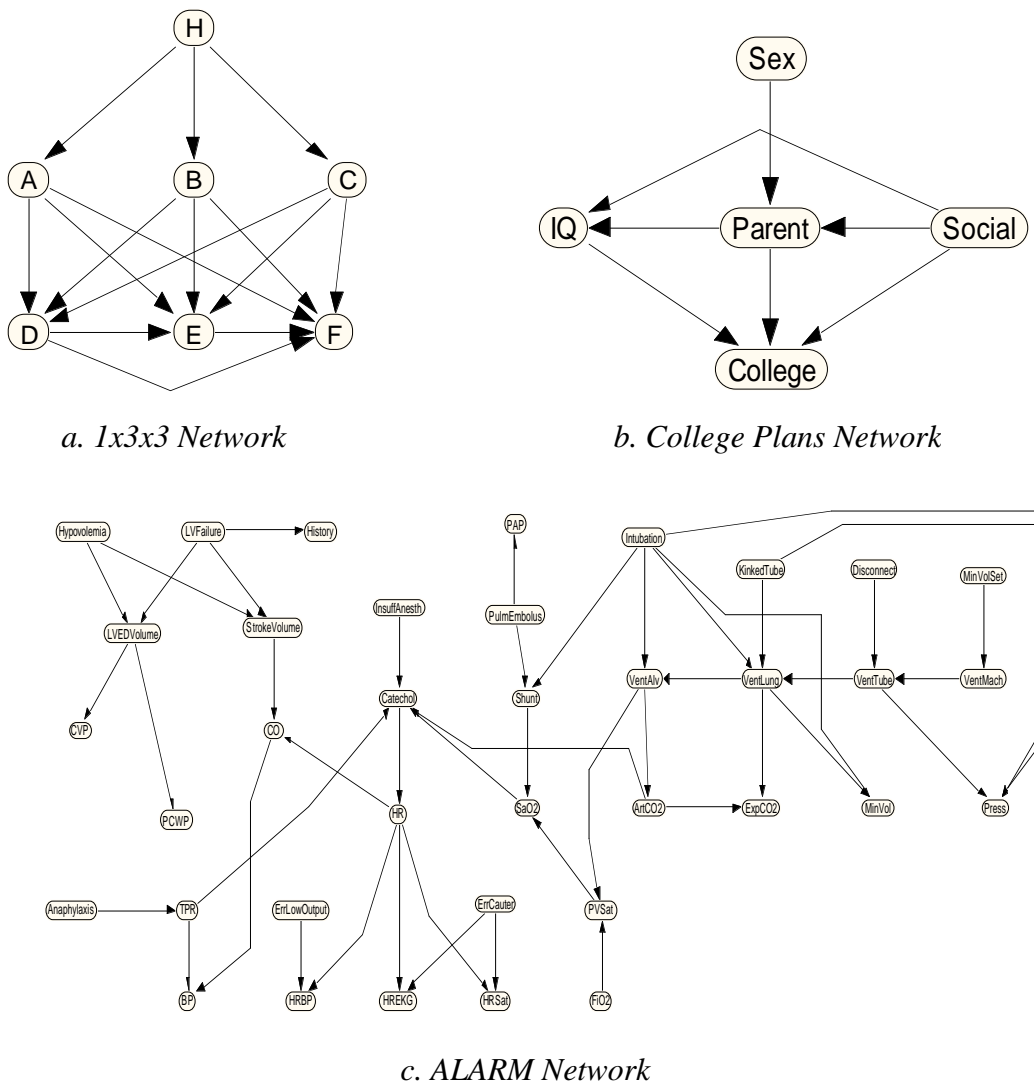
H
A
B
C
D
E
F

a. 1x3x3 Network

Sex
IQ
Parent
Social
College

b. College Plans Network

Hypovolemia
LVFailure
History
PAP
Intubation
KinkedTube
Disconnect
MinVolSet
LVEDVolume
StrokeVolume
InsuffAnesth
PulmEmbolus
Shunt
VentAlv
VentLung
VentTube
VentMach
CVP
CO
Catechol
PCWP
HR
SaO2
ArtCO2
ExpCO2
MinVol
Press
Anaphylaxis
TPR
ErrLowOutput
ErrCauter
PVSat
BP
HRBP
HREKG
HRSat
FiO2

c. ALARM Network